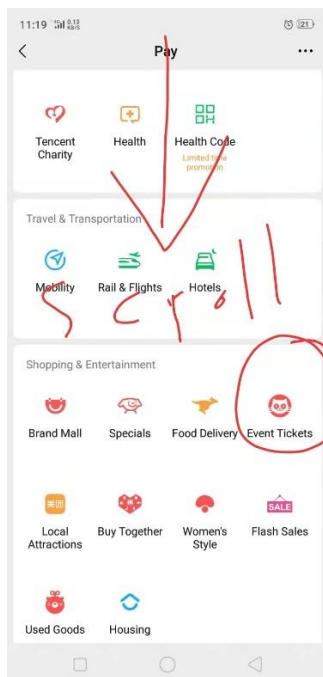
11:19 0.13 KB/S 21

Pay

Tencent Charity

Health

Health Code
Limited time promotion

Travel & Transportation

Mobility

Rail & Flights

Hotels

Scroll

Shopping & Entertainment

Brand Mall

Specials

Food Delivery

Event Tickets

美团
Local Attractions

Buy Together

Women's Style

SALE
Flash Sales

Used Goods

Housing